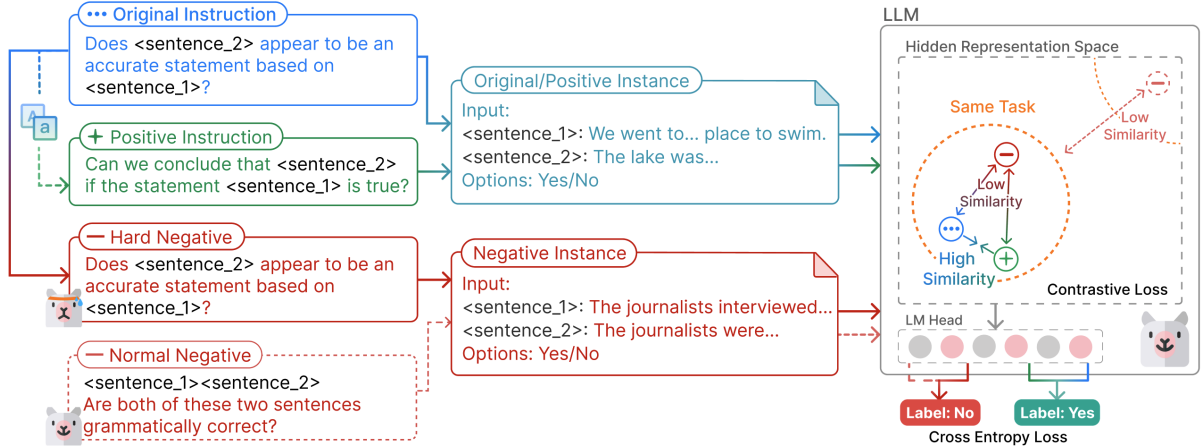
••• Original Instruction
Does <sentence_2> appear to be an accurate statement based on <sentence_1>?

A
a

+ Positive Instruction
Can we conclude that <sentence_2> if the statement <sentence_1> is true?

— Hard Negative
Does <sentence_2> appear to be an accurate statement based on <sentence_1>?

— Normal Negative
<sentence_1><sentence_2>
Are both of these two sentences grammatically correct?

Original/Positive Instance
Input:
<sentence_1>: We went to... place to swim.
<sentence_2>: The lake was...
Options: Yes/No

Negative Instance
Input:
<sentence_1>: The journalists interviewed...
<sentence_2>: The journalists were...
Options: Yes/No

LLM
Hidden Representation Space
Same Task
Low Similarity
Low Similarity
•••
High Similarity
Contrastive Loss
LM Head
Label: No
Label: Yes
Cross Entropy Loss